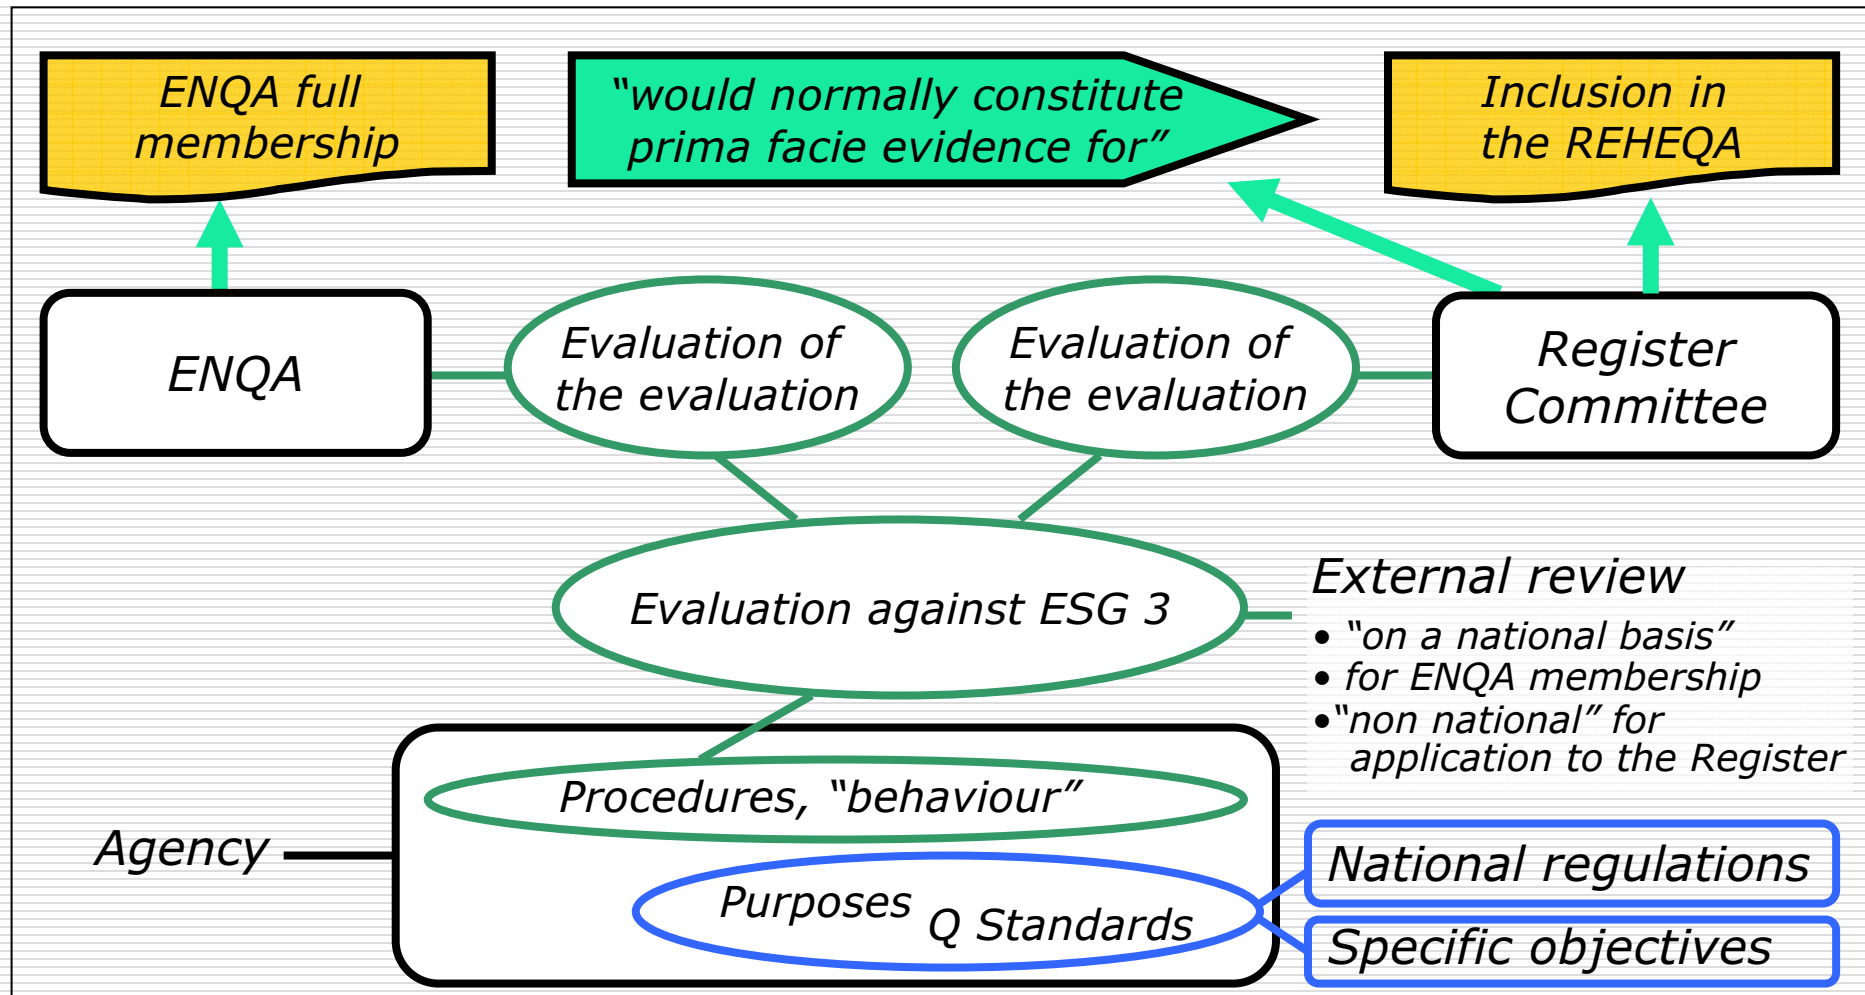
ENQA full membership

"would normally constitute prima facie evidence for"

Inclusion in the REHEQA

ENQA

Evaluation of the evaluation

Evaluation of the evaluation

Register Committee

Evaluation against ESG 3

External review
• "on a national basis"
• for ENQA membership
•"non national" for application to the Register

Agency

Procedures, "behaviour"

Purposes Q Standards

National regulations

Specific objectives